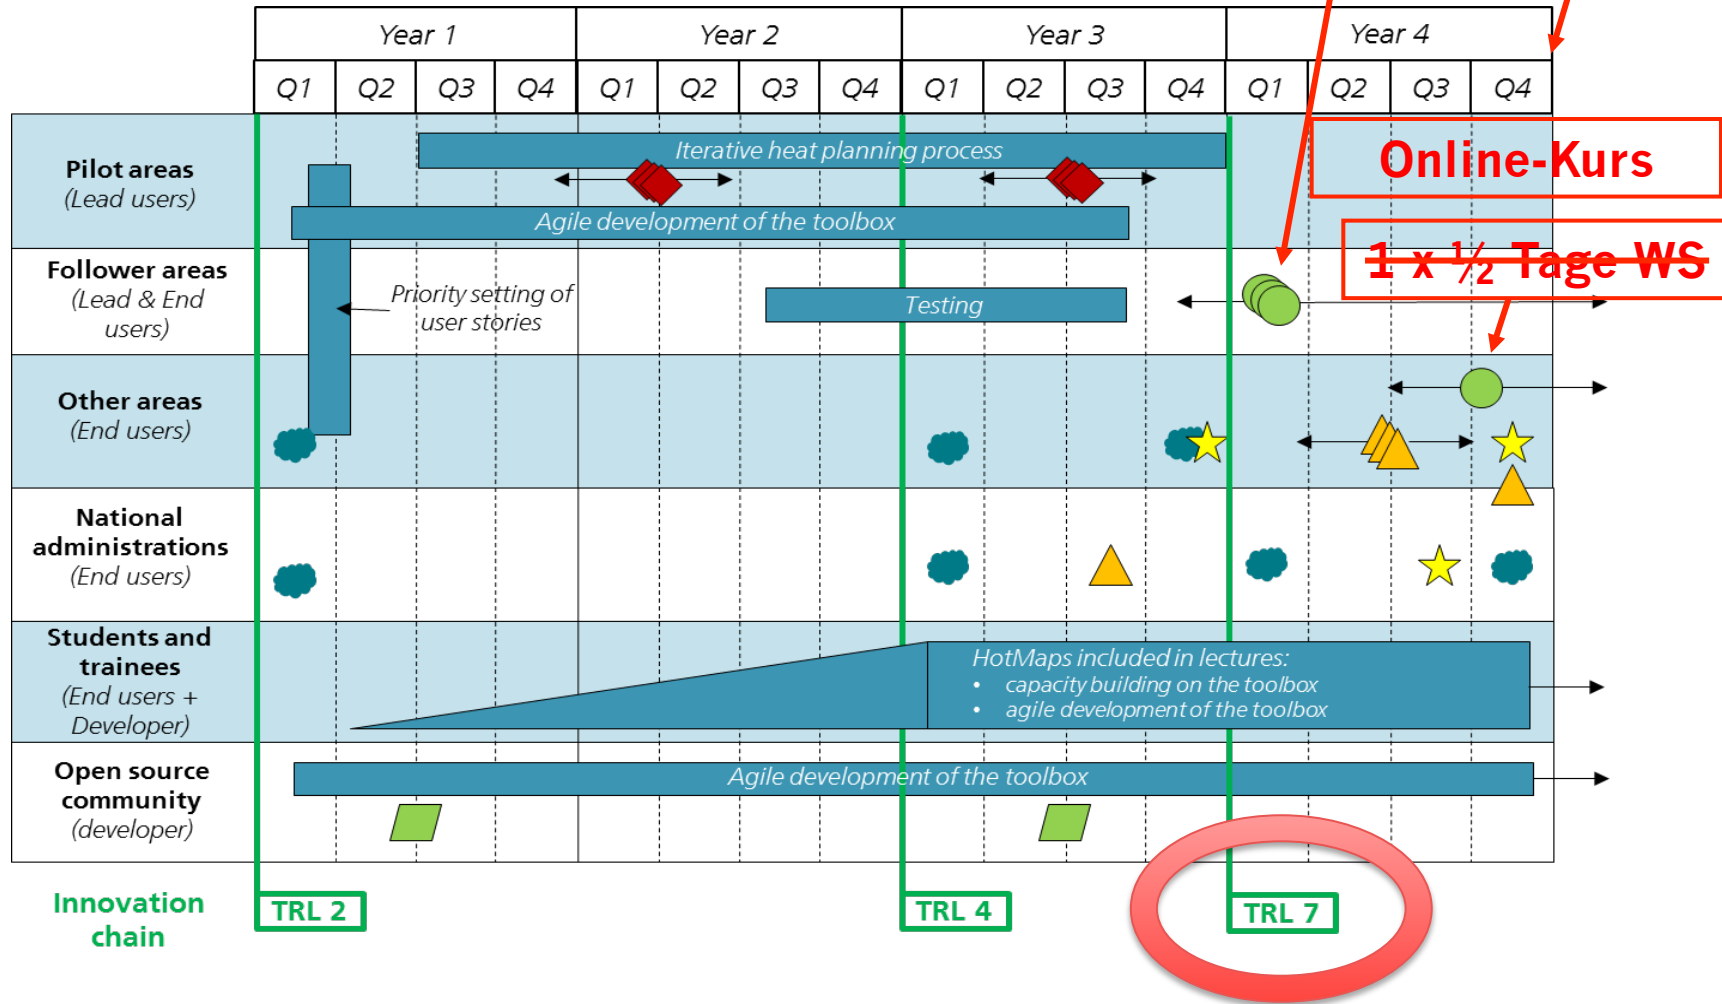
| | Year 1 | | | | Year 2 | | | | Year 3 | | | | Year 4 | | | |
|---|---|---|---|---|---|---|---|---|---|---|---|---|---|---|---|---|
| | Q1 | Q2 | Q3 | Q4 | Q1 | Q2 | Q3 | Q4 | Q1 | Q2 | Q3 | Q4 | Q1 | Q2 | Q3 | Q4 |

Pilot areas (Lead users)

Iterative heat planning process

Agile development of the toolbox

Online-Kurs

1 x ½ Tage WS

Follower areas (Lead & End users)

Priority setting of user stories

Testing

Other areas (End users)

National administrations (End users)

Students and trainees (End users + Developer)

HotMaps included in lectures:
• capacity building on the toolbox
• agile development of the toolbox

Open source community (developer)

Agile development of the toolbox

Innovation chain

TRL 2

TRL 4

TRL 7